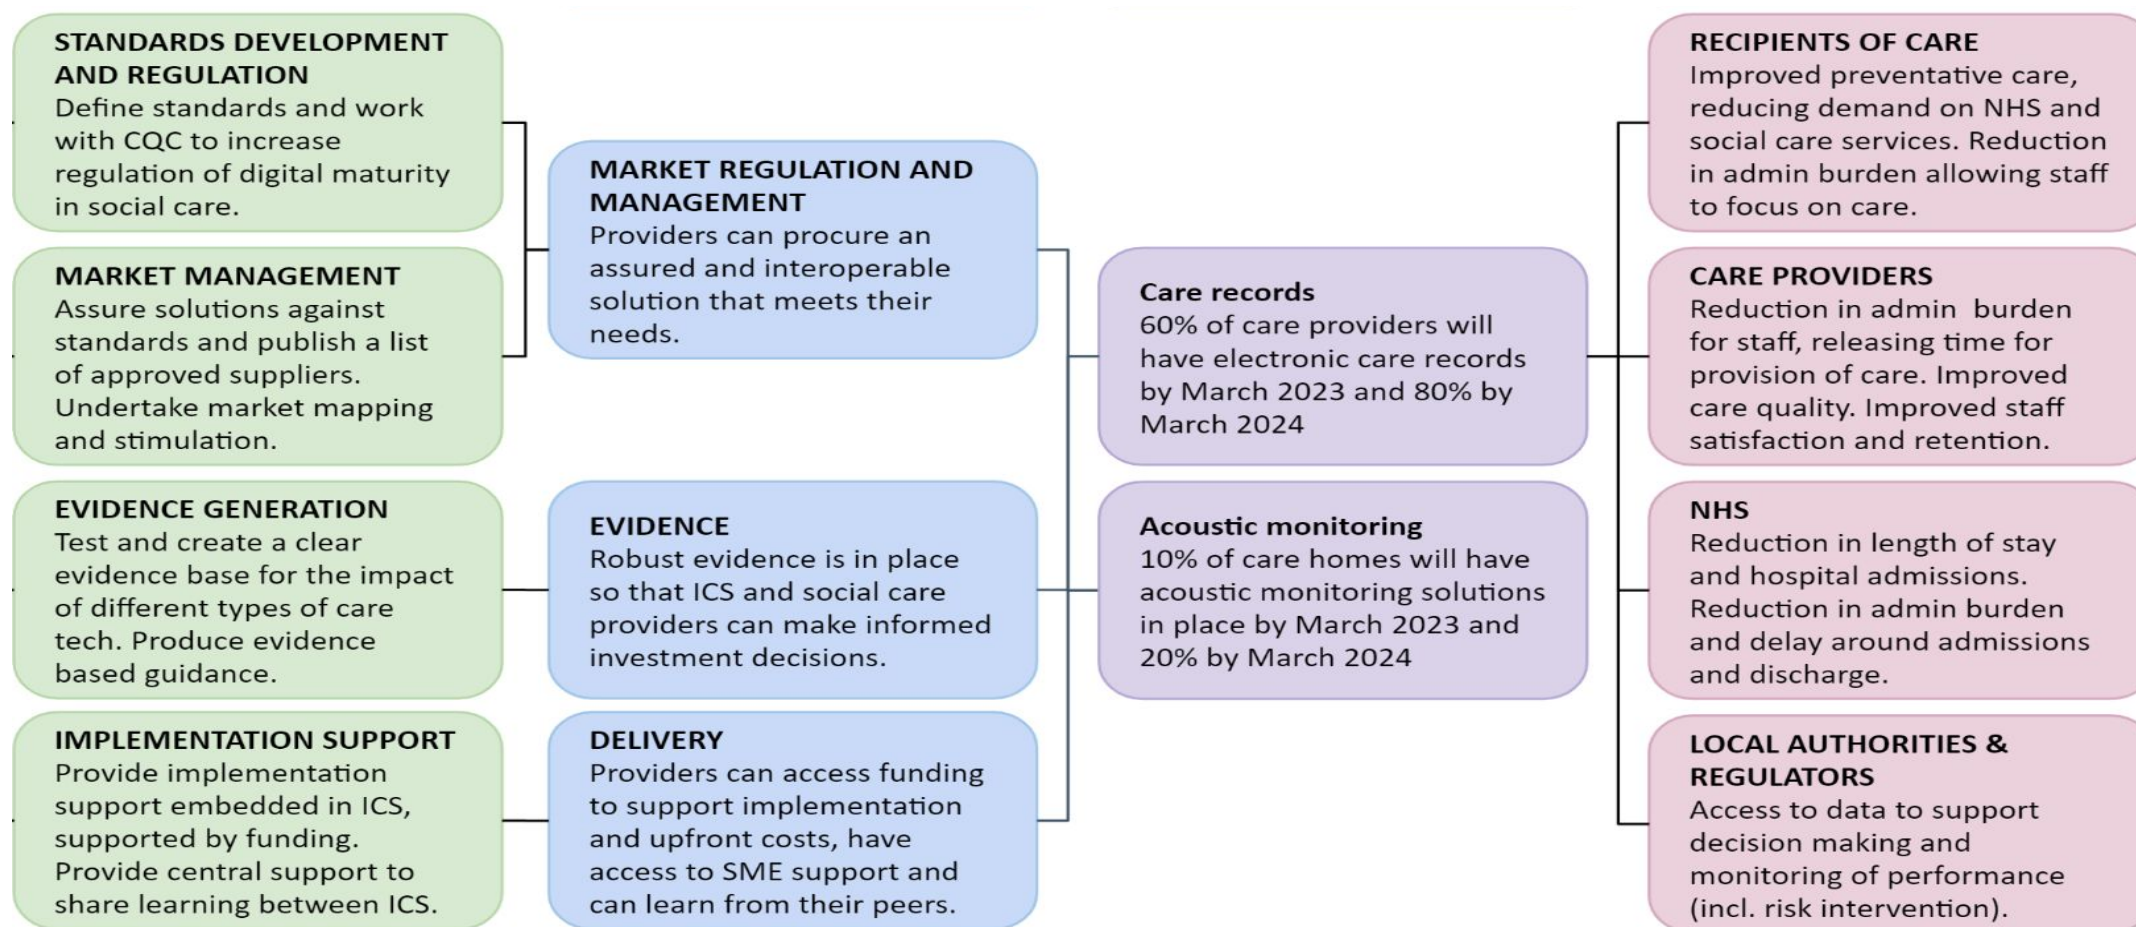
STANDARDS DEVELOPMENT AND REGULATION
Define standards and work with CQC to increase regulation of digital maturity in social care.

MARKET MANAGEMENT
Assure solutions against standards and publish a list of approved suppliers. Undertake market mapping and stimulation.

EVIDENCE GENERATION
Test and create a clear evidence base for the impact of different types of care tech. Produce evidence based guidance.

IMPLEMENTATION SUPPORT
Provide implementation support embedded in ICS, supported by funding. Provide central support to share learning between ICS.

MARKET REGULATION AND MANAGEMENT
Providers can procure an assured and interoperable solution that meets their needs.

EVIDENCE
Robust evidence is in place so that ICS and social care providers can make informed investment decisions.

DELIVERY
Providers can access funding to support implementation and upfront costs, have access to SME support and can learn from their peers.

Care records
60% of care providers will have electronic care records by March 2023 and 80% by March 2024

Acoustic monitoring
10% of care homes will have acoustic monitoring solutions in place by March 2023 and 20% by March 2024

RECIPIENTS OF CARE
Improved preventative care, reducing demand on NHS and social care services. Reduction in admin burden allowing staff to focus on care.

CARE PROVIDERS
Reduction in admin burden for staff, releasing time for provision of care. Improved care quality. Improved staff satisfaction and retention.

NHS
Reduction in length of stay and hospital admissions. Reduction in admin burden and delay around admissions and discharge.

LOCAL AUTHORITIES & REGULATORS
Access to data to support decision making and monitoring of performance (incl. risk intervention).